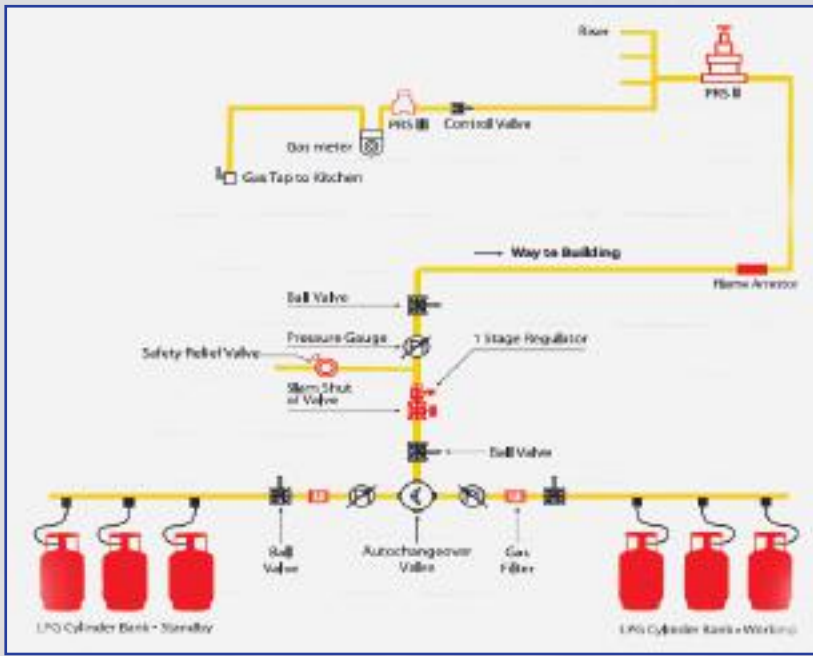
Riser

PRS II

PRS I

Controll Valve

Gas meter

Gas Tap to Kitchen

Way to Building

Flame Arrestor

Ball Valve

Pressure Gauge

1 Stage Regulator

Safety Relief Valve

Slam Shut of Valve

Ball Valve

Ball Valve

Autochangeover Valve

Gas Filter

LPG Cylinder Bank - Standby

LPG Cylinder Bank - Working